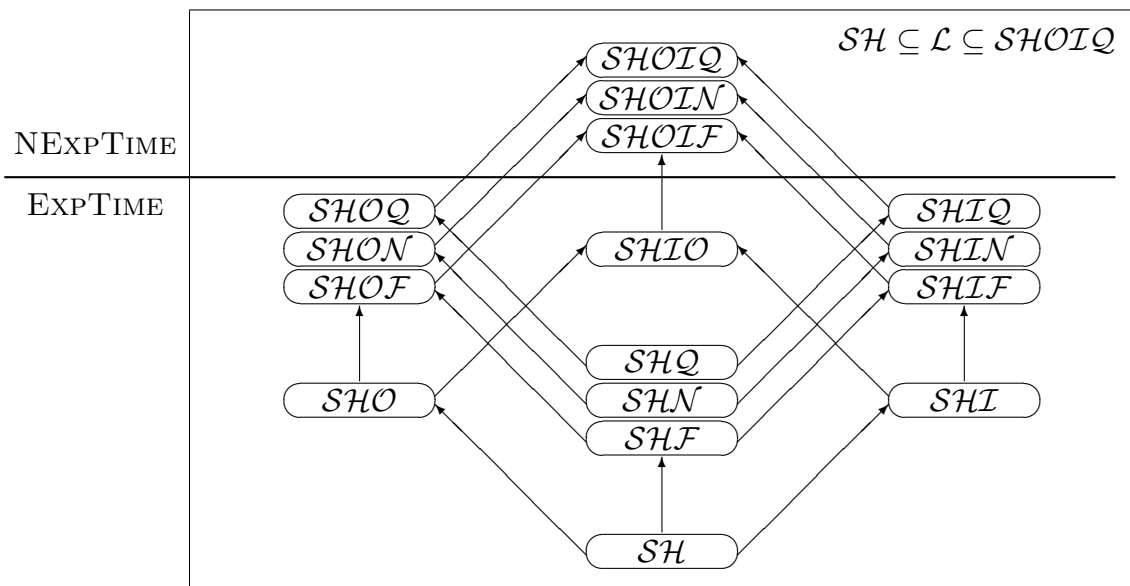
$\mathcal{SH} \subseteq \mathcal{L} \subseteq \mathcal{SHOIQ}$

NExpTime

ExpTime

$\mathcal{SHOIQ}$
$\mathcal{SHOIN}$
$\mathcal{SHOIF}$

$\mathcal{SHOQ}$
$\mathcal{SHON}$
$\mathcal{SHOF}$

$\mathcal{SHIO}$

$\mathcal{SHIQ}$
$\mathcal{SHIN}$
$\mathcal{SHIF}$

$\mathcal{SHQ}$
$\mathcal{SHO}$
$\mathcal{SHN}$
$\mathcal{SHI}$
$\mathcal{SHF}$

$\mathcal{SH}$